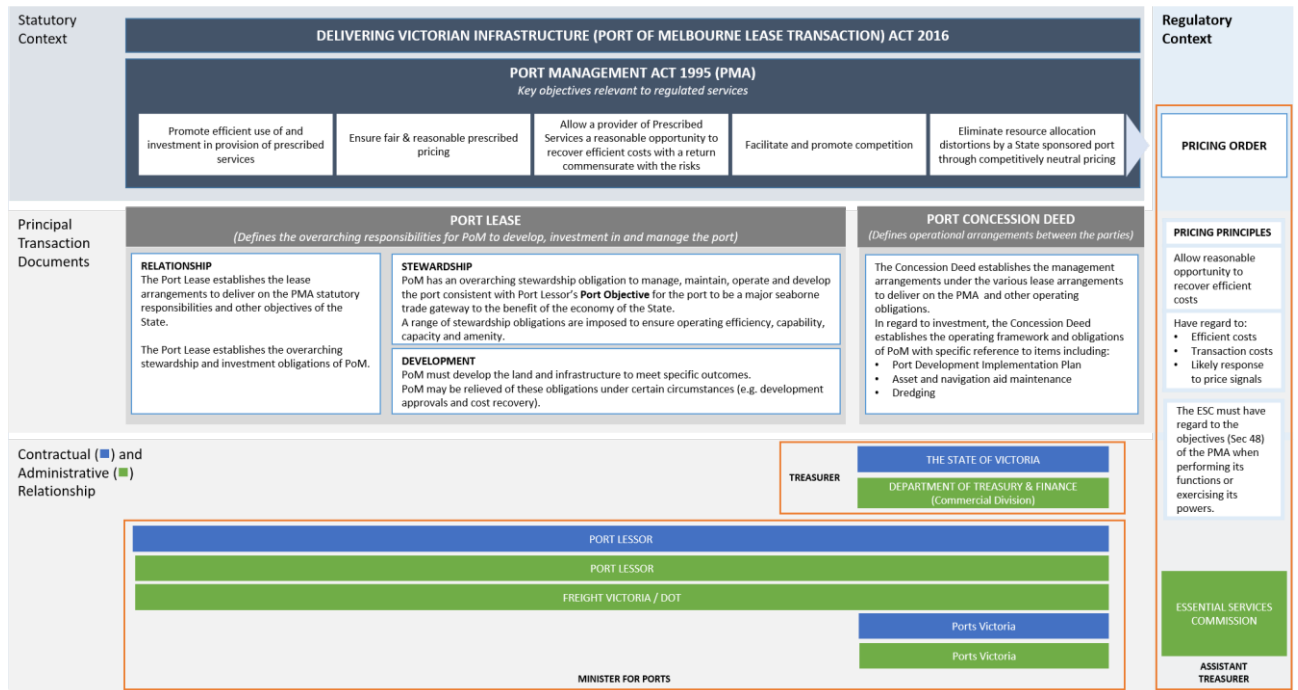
Statutory Context

DELIVERING VICTORIAN INFRASTRUCTURE (PORT OF MELBOURNE LEASE TRANSACTION) ACT 2016

PORT MANAGEMENT ACT 1995 (PMA)
Key objectives relevant to regulated services

Promote efficient use of and investment in provision of prescribed services

Ensure fair & reasonable prescribed pricing

Allow a provider of Prescribed Services a reasonable opportunity to recover efficient costs with a return commensurate with the risks

Facilitate and promote competition

Eliminate resource allocation distortions by a State sponsored port through competitively neutral pricing

Regulatory Context

PRICING ORDER

Principal Transaction Documents

PORT LEASE
(Defines the overarching responsibilities for PoM to develop, investment in and manage the port)

RELATIONSHIP
The Port Lease establishes the lease arrangements to deliver on the PMA statutory responsibilities and other objectives of the State.

The Port Lease establishes the overarching stewardship and investment obligations of PoM.

STEWARDSHIP
PoM has an overarching stewardship obligation to manage, maintain, operate and develop the port consistent with Port Lessor's Port Objective for the port to be a major seaborne trade gateway to the benefit of the economy of the State.
A range of stewardship obligations are imposed to ensure operating efficiency, capability, capacity and amenity.

DEVELOPMENT
PoM must develop the land and infrastructure to meet specific outcomes.
PoM may be relieved of these obligations under certain circumstances (e.g. development approvals and cost recovery).

PORT CONCESSION DEED
(Defines operational arrangements between the parties)

The Concession Deed establishes the management arrangements under the various lease arrangements to deliver on the PMA and other operating obligations.
In regard to investment, the Concession Deed establishes the operating framework and obligations of PoM with specific reference to items including:
• Port Development Implementation Plan
• Asset and navigation aid maintenance
• Dredging

PRICING PRINCIPLES

Allow reasonable opportunity to recover efficient costs

Have regard to:
• Efficient costs
• Transaction costs
• Likely response to price signals

The ESC must have regard to the objectives (Sec 48) of the PMA when performing its functions or exercising its powers.

Contractual (■) and Administrative (■) Relationship

TREASURER
THE STATE OF VICTORIA
DEPARTMENT OF TREASURY & FINANCE (Commercial Division)

PORT LESSOR
PORT LESSOR
FREIGHT VICTORIA / DOT
Ports Victoria
Ports Victoria
MINISTER FOR PORTS

ESSENTIAL SERVICES COMMISSION
ASSISTANT TREASURER